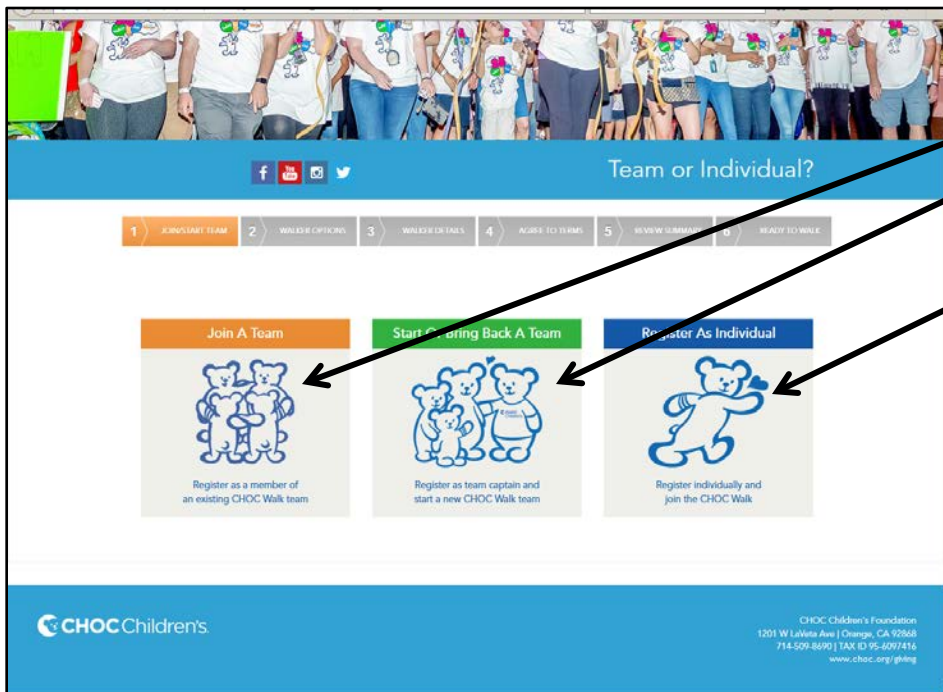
Team or Individual?

1 JOIN/START TEAM 2 WALKER OPTIONS 3 WALKER DETAILS 4 AGREE TO TERMS 5 REVIEW SUMMARY 6 READY TO WALK

Join A Team

Register as a member of an existing CHOC Walk team

Start Or Bring Back A Team

Register as team captain and start a new CHOC Walk team

Register As Individual

Register individually and join the CHOC Walk

CHOC Children's

CHOC Children's Foundation
1201 W LaVeta Ave | Orange, CA 92868
714-509-8690 | TAX ID 95-6097416
www.choc.org/giving